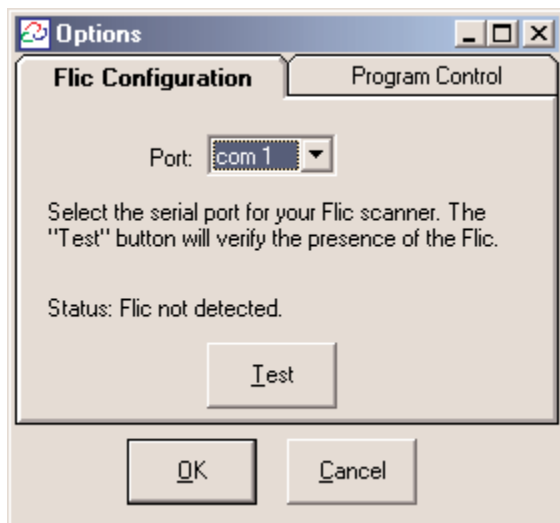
Options

Flic Configuration

Program Control

Port: com 1

Select the serial port for your Flic scanner. The "Test" button will verify the presence of the Flic.

Status: Flic not detected.

Test

OK

Cancel